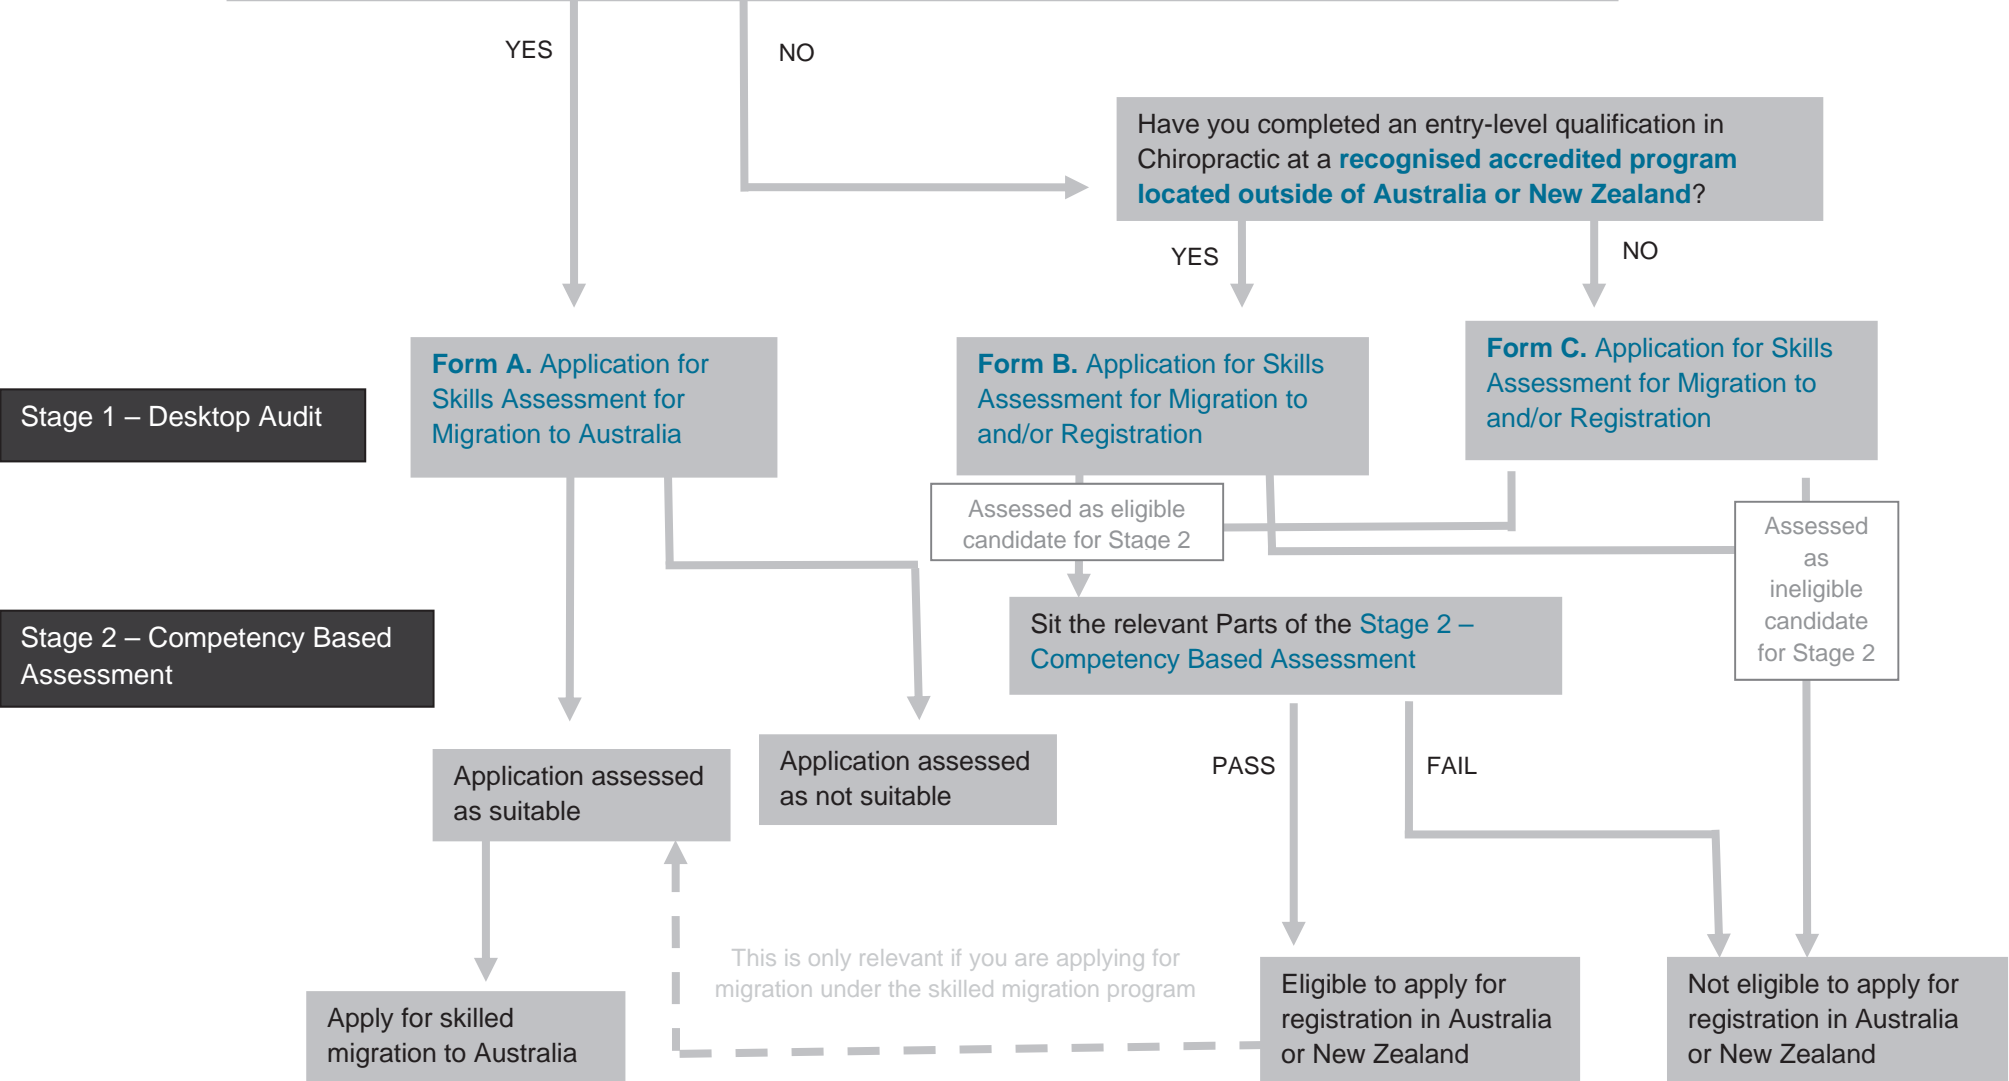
YES

NO

Have you completed an entry-level qualification in Chiropractic at a **recognised accredited program located outside of Australia or New Zealand**?

YES

NO

Stage 1 – Desktop Audit

**Form A.** Application for Skills Assessment for Migration to Australia

**Form B.** Application for Skills Assessment for Migration to and/or Registration

**Form C.** Application for Skills Assessment for Migration to and/or Registration

Assessed as eligible candidate for Stage 2

Assessed as ineligible candidate for Stage 2

Stage 2 – Competency Based Assessment

Sit the relevant Parts of the Stage 2 – Competency Based Assessment

PASS

FAIL

Application assessed as suitable

Application assessed as not suitable

This is only relevant if you are applying for migration under the skilled migration program

Apply for skilled migration to Australia

Eligible to apply for registration in Australia or New Zealand

Not eligible to apply for registration in Australia or New Zealand